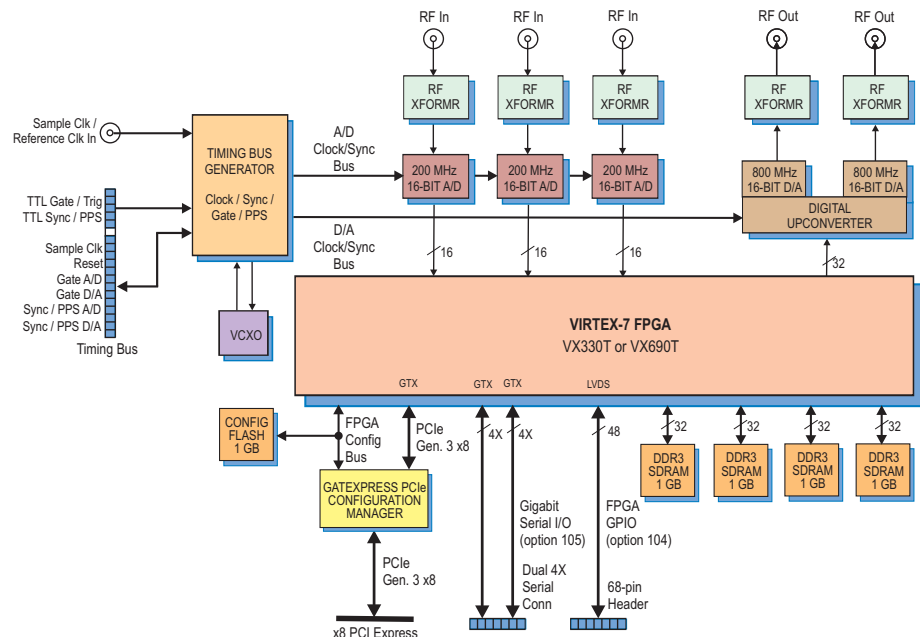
RF In
RF In
RF In
RF Out
RF Out

RF XFORMR
RF XFORMR
RF XFORMR
RF XFORMR
RF XFORMR

Sample Clk / Reference Clk In

TIMING BUS GENERATOR

Clock / Sync / Gate / PPS

A/D Clock/Sync Bus

200 MHz 16-BIT A/D
200 MHz 16-BIT A/D
200 MHz 16-BIT A/D

800 MHz 16-BIT D/A
800 MHz 16-BIT D/A

DIGITAL UPCONVERTER

TTL Gate / Trig
TTL Sync / PPS

Sample Clk
Reset
Gate A/D
Gate D/A
Sync / PPS A/D
Sync / PPS D/A

Timing Bus

D/A Clock/Sync Bus

16
16
16
32

VCXO

VIRTEX-7 FPGA
VX330T or VX690T

GTX
GTX
GTX
LVDS

CONFIG FLASH 1 GB

FPGA Config Bus

PCIe Gen. 3 x8

4X
4X
48
32
32
32
32

DDR3 SDRAM 1 GB
DDR3 SDRAM 1 GB
DDR3 SDRAM 1 GB
DDR3 SDRAM 1 GB

GATEXPRESS PCIe CONFIGURATION MANAGER

Gigabit Serial I/O (option 105)

FPGA GPIO (option 104)

PCIe Gen. 3 x8

Dual 4X Serial Conn

68-pin Header

x8 PCI Express